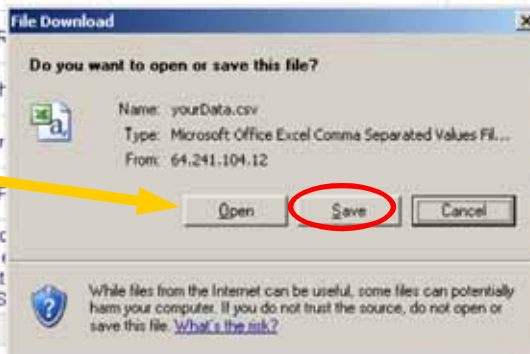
File Download

Do you want to open or save this file?

Name: yourData.csv
Type: Microsoft Office Excel Comma Separated Values Fil...
From: 64.241.104.12

Open Save Cancel

While files from the Internet can be useful, some files can potentially harm your computer. If you do not trust the source, do not open or save this file. What's the risk?